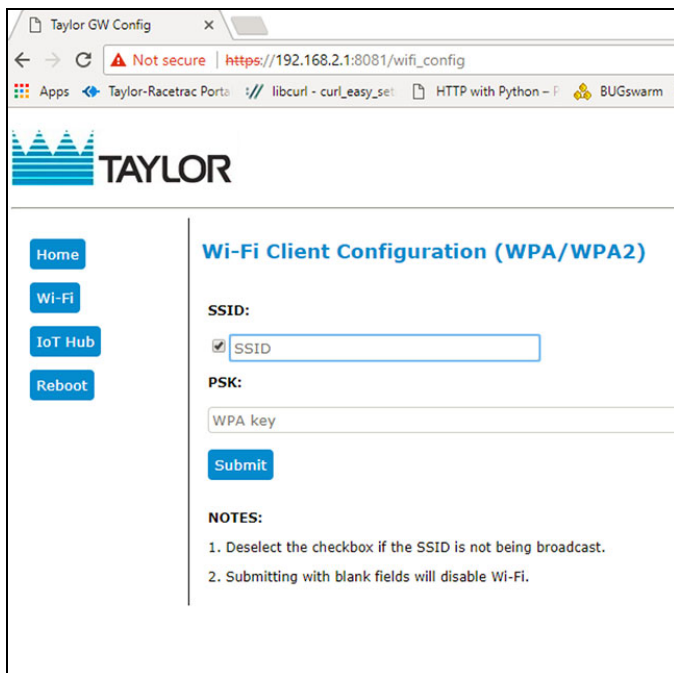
Taylor GW Config ×

Not secure | https://192.168.2.1:8081/wifi_config

Apps Taylor-Racetrac Porta libcurl - curl_easy_set HTTP with Python – F BUGswarm

TAYLOR

Home

Wi-Fi

IoT Hub

Reboot

Wi-Fi Client Configuration (WPA/WPA2)

SSID:

SSID

PSK:

WPA key

Submit

NOTES:

1. Deselect the checkbox if the SSID is not being broadcast.

2. Submitting with blank fields will disable Wi-Fi.